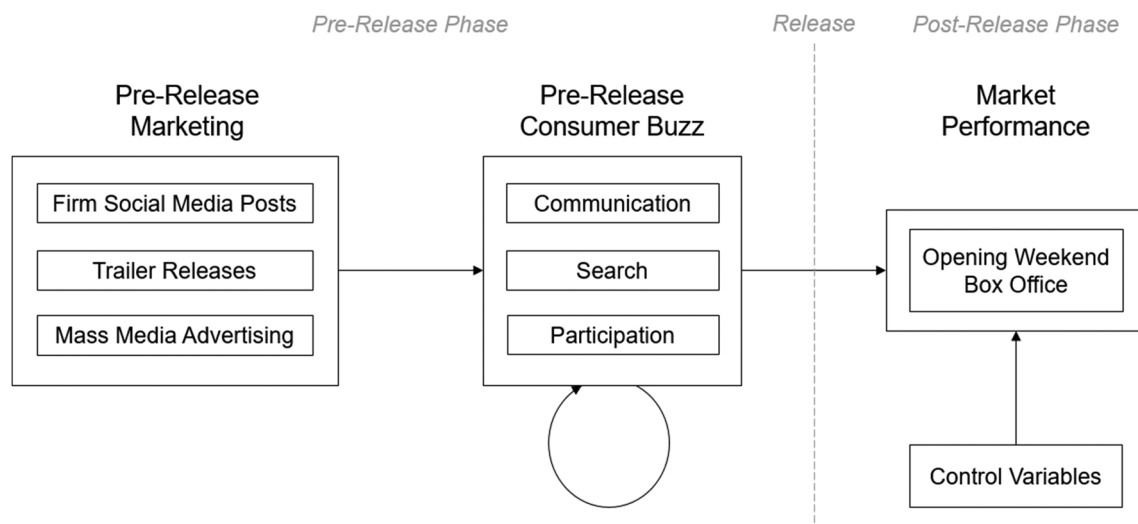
Pre-Release Phase

Release

Post-Release Phase

Pre-Release Marketing

Firm Social Media Posts

Trailer Releases

Mass Media Advertising

Pre-Release Consumer Buzz

Communication

Search

Participation

Market Performance

Opening Weekend Box Office

Control Variables